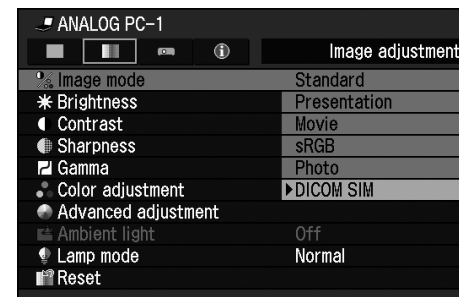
ANALOG PC-1

Image adjustment

Image mode
Brightness
Contrast
Sharpness
Gamma
Color adjustment
Advanced adjustment
Ambient light
Lamp mode
Reset

Standard
Presentation
Movie
sRGB
Photo
▶DICOM SIM

Off
Normal